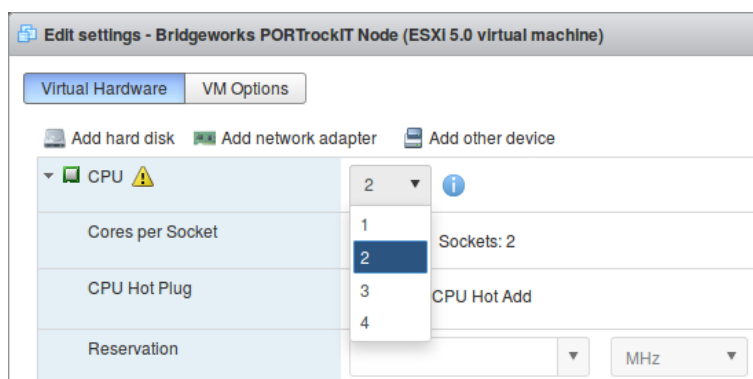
Edit settings - Bridgeworks PORTrockIT Node (ESXi 5.0 virtual machine)

Virtual Hardware | VM Options

Add hard disk | Add network adapter | Add other device

CPU 2 ▼
1
2
3
4

Cores per Socket | Sockets: 2

CPU Hot Plug | CPU Hot Add

Reservation | ▼ | MHz ▼